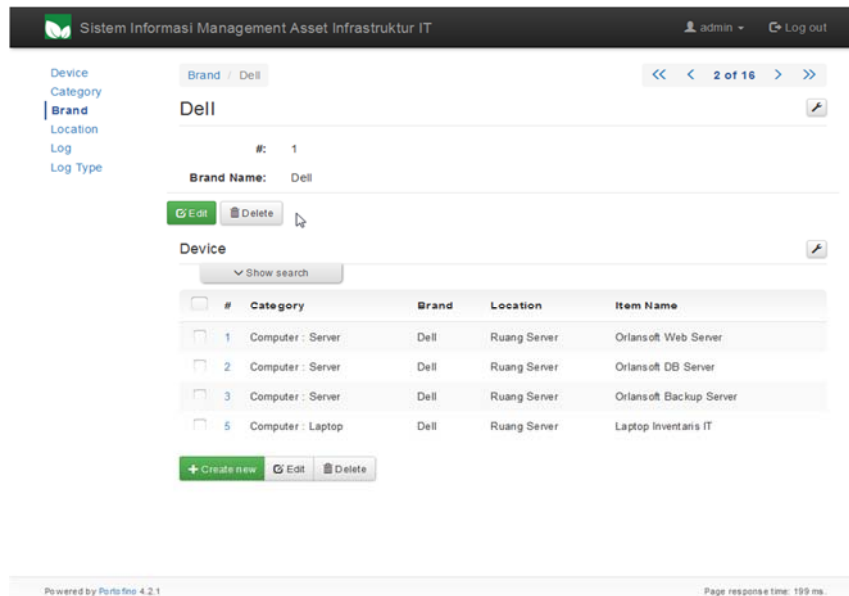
Sistem Informasi Management Asset Infrastruktur IT

admin

Log out

Device
Category
Brand
Location
Log
Log Type

Brand / Dell

2 of 16

Dell

#: 1

Brand Name: Dell

Edit Delete

Device

Show search

| | # | Category | Brand | Location | Item Name |
|---|---|---|---|---|---|
| | 1 | Computer : Server | Dell | Ruang Server | Orlansoft Web Server |
| | 2 | Computer : Server | Dell | Ruang Server | Orlansoft DB Server |
| | 3 | Computer : Server | Dell | Ruang Server | Orlansoft Backup Server |
| | 5 | Computer : Laptop | Dell | Ruang Server | Laptop Inventaris IT |

Create new Edit Delete

Powered by Portofino 4.2.1

Page response time: 199 ms.